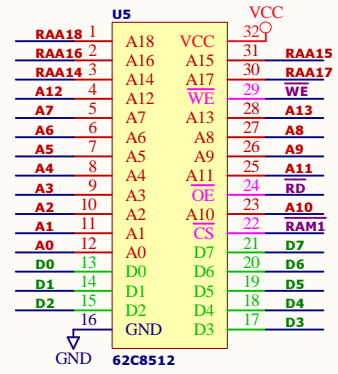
U5

VCC

| Net | Pin | Name | Name | Pin | Net |
|---|---|---|---|---|---|
| RAA18 | 1 | A18 | VCC | 32 | |
| RAA16 | 2 | A16 | A15 | 31 | RAA15 |
| RAA14 | 3 | A14 | A17 | 30 | RAA17 |
| A12 | 4 | A12 | $\overline{WE}$ | 29 | $\overline{WE}$ |
| A7 | 5 | A7 | A13 | 28 | A13 |
| A6 | 6 | A6 | A8 | 27 | A8 |
| A5 | 7 | A5 | A9 | 26 | A9 |
| A4 | 8 | A4 | A11 | 25 | A11 |
| A3 | 9 | A3 | $\overline{OE}$ | 24 | $\overline{RD}$ |
| A2 | 10 | A2 | A10 | 23 | A10 |
| A1 | 11 | A1 | $\overline{CS}$ | 22 | RAM1 |
| A0 | 12 | A0 | D7 | 21 | D7 |
| D0 | 13 | D0 | D6 | 20 | D6 |
| D1 | 14 | D1 | D5 | 19 | D5 |
| D2 | 15 | D2 | D4 | 18 | D4 |
| | 16 | GND | D3 | 17 | D3 |

GND

62C8512